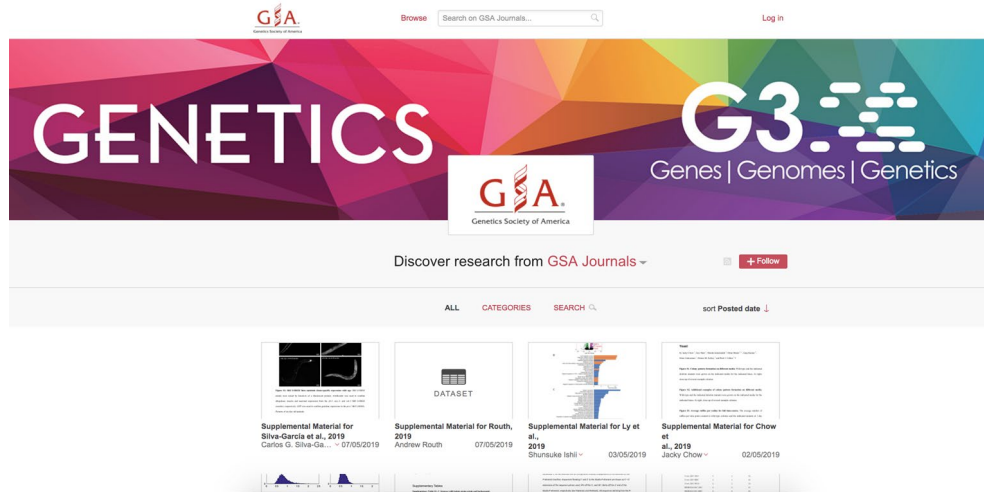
GSA
Genetics Society of America

Browse

Search on GSA Journals...

Log in

GENETICS

G3

Genes | Genomes | Genetics

GSA
Genetics Society of America

Discover research from GSA Journals

+ Follow

ALL CATEGORIES SEARCH

sort Posted date ↓

DATASET

Supplemental Material for Silva-García et al., 2019
Carlos G. Silva-Ga... 07/05/2019

Supplemental Material for Routh, 2019
Andrew Routh 07/05/2019

Supplemental Material for Ly et al., 2019
Shunsuke Ishii 03/05/2019

Supplemental Material for Chow et al., 2019
Jacky Chow 02/05/2019